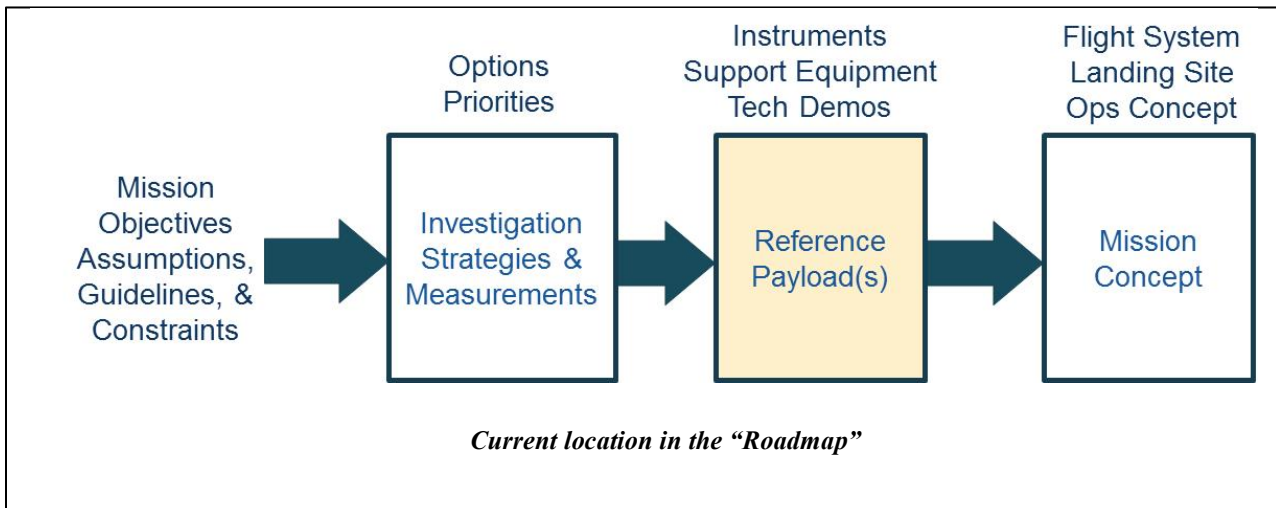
Mission Objectives Assumptions, Guidelines, & Constraints

Options Priorities

Investigation Strategies & Measurements

Instruments Support Equipment Tech Demos

Reference Payload(s)

Flight System Landing Site Ops Concept

Mission Concept

*Current location in the “Roadmap”*